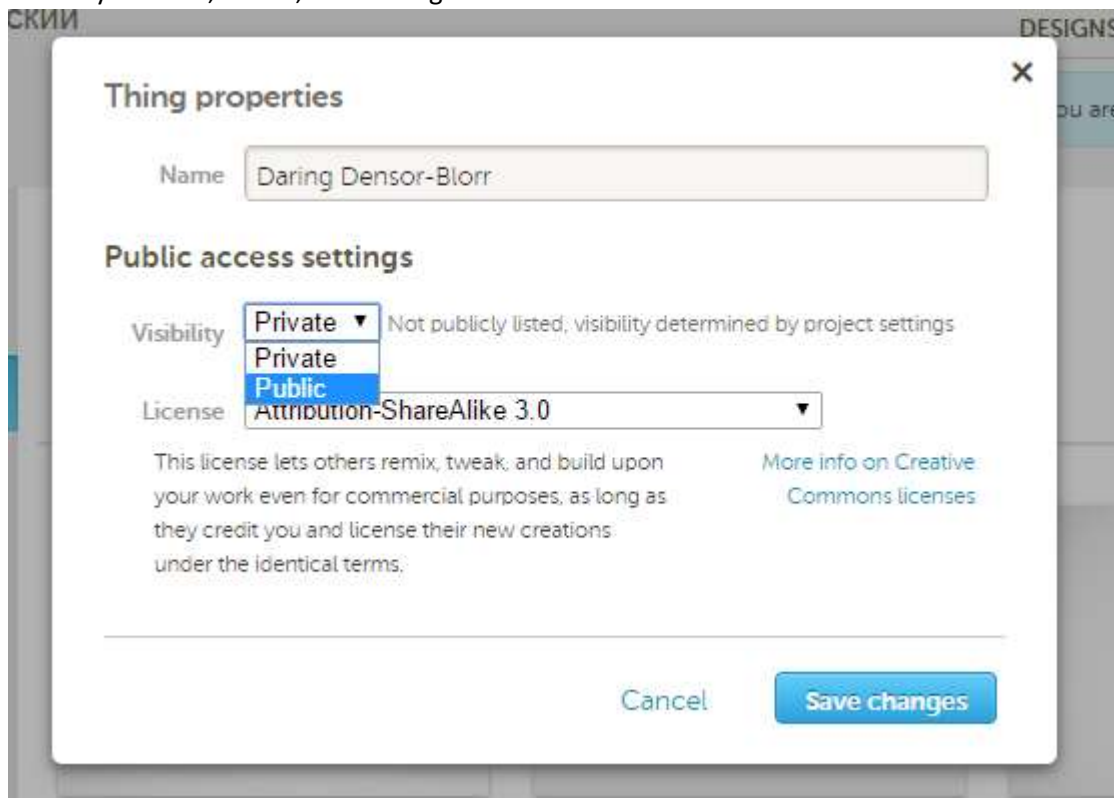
СКИИ

DESIGNS

ou are

×

Thing properties

Name Daring Densor-Blorr

Public access settings

Visibility Private ▼ Not publicly listed, visibility determined by project settings

Private
Public

License Attribution-ShareAlike 3.0 ▼

This license lets others remix, tweak, and build upon your work even for commercial purposes, as long as they credit you and license their new creations under the identical terms.

More info on Creative Commons licenses

Cancel

Save changes